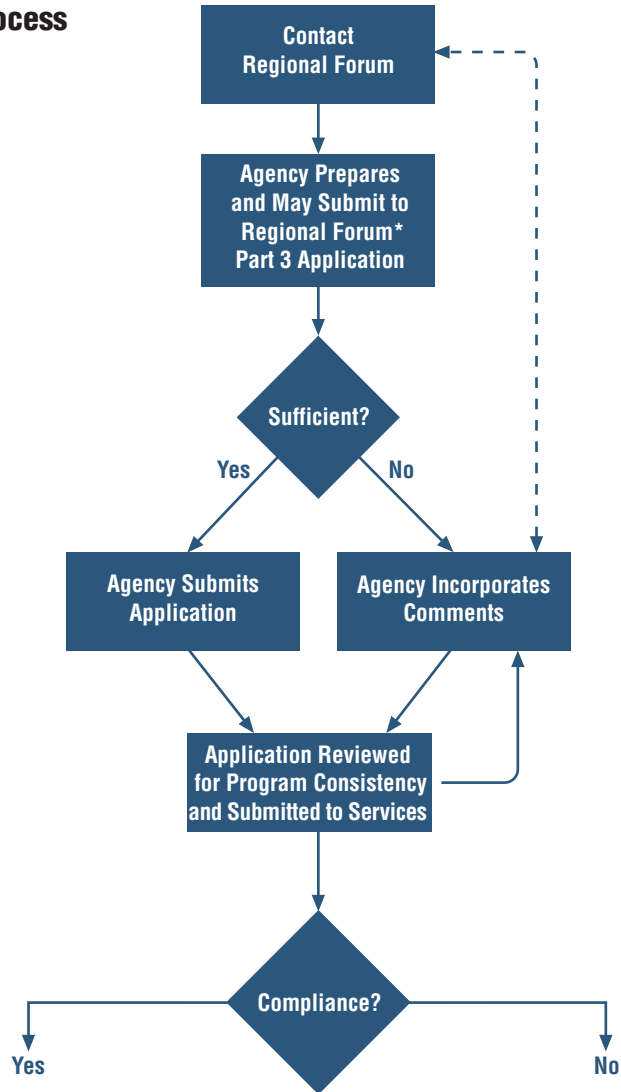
ocess

Contact Regional Forum

Agency Prepares and May Submit to Regional Forum* Part 3 Application

Sufficient?

Yes

No

Agency Submits Application

Agency Incorporates Comments

Application Reviewed for Program Consistency and Submitted to Services

Compliance?

Yes

No